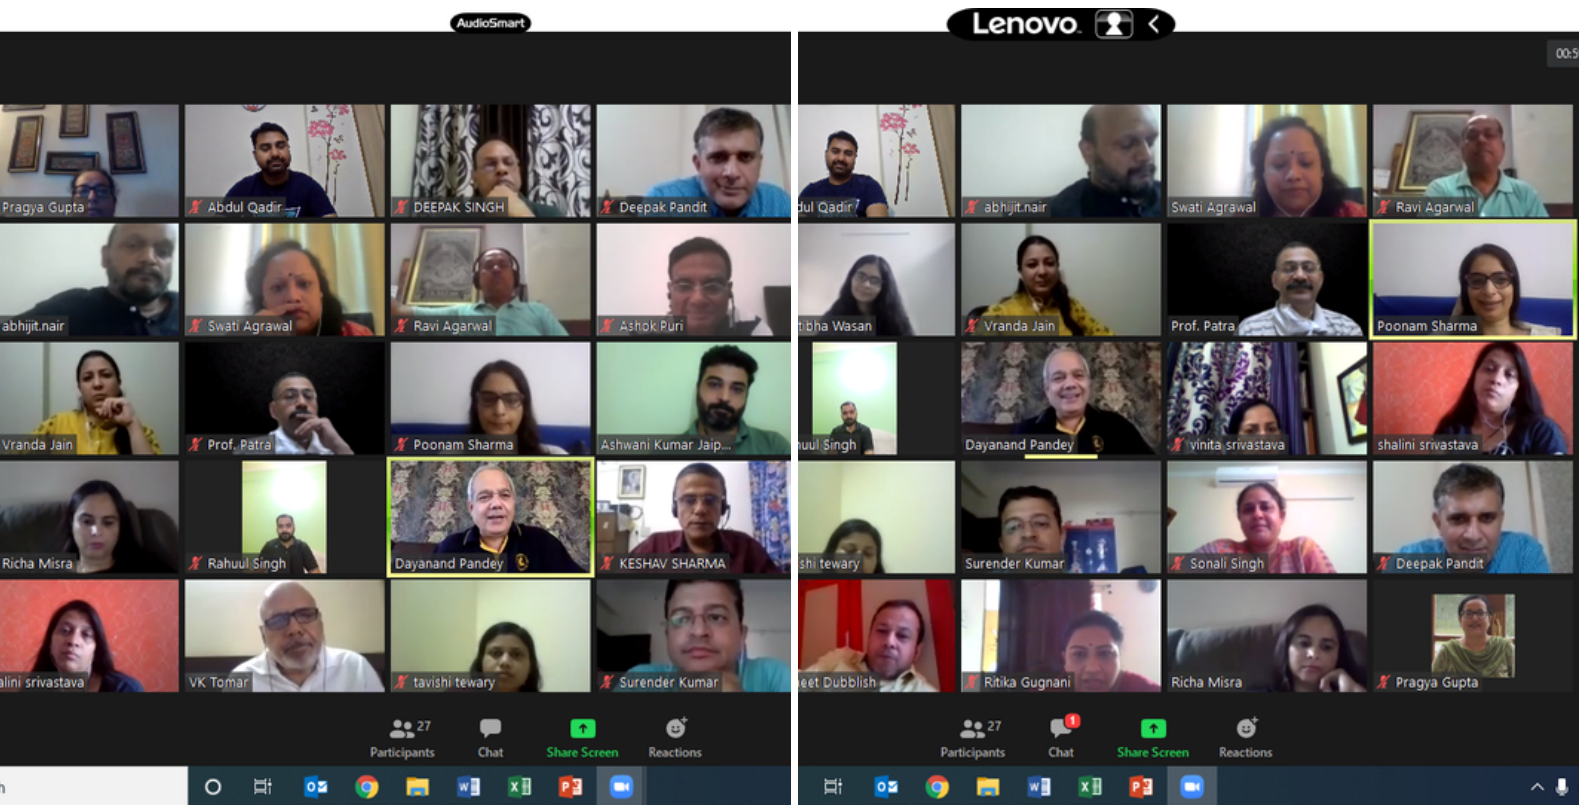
AudioSmart

Pragya Gupta
Abdul Qadir
DEEPAK SINGH
Deepak Pandit
abhijit.nair
Swati Agrawal
Ravi Agarwal
Ashok Puri
Vranda Jain
Prof. Patra
Poonam Sharma
Ashwani Kumar Jaip...
Richa Misra
Rahuul Singh
Dayanand Pandey
KESHAV SHARMA
alini srivastava
VK Tomar
tavishi tewary
Surender Kumar

27
Participants
Chat
Share Screen
Reactions

Lenovo

00:5

dul Qadir
abhijit.nair
Swati Agrawal
Ravi Agarwal
ibha Wasan
Vranda Jain
Prof. Patra
Poonam Sharma
huul Singh
Dayanand Pandey
vinita srivastava
shalini srivastava
shi tewary
Surender Kumar
Sonali Singh
Deepak Pandit
eet Dubblish
Ritika Gugnani
Richa Misra
Pragya Gupta

27
Participants
1
Chat
Share Screen
Reactions